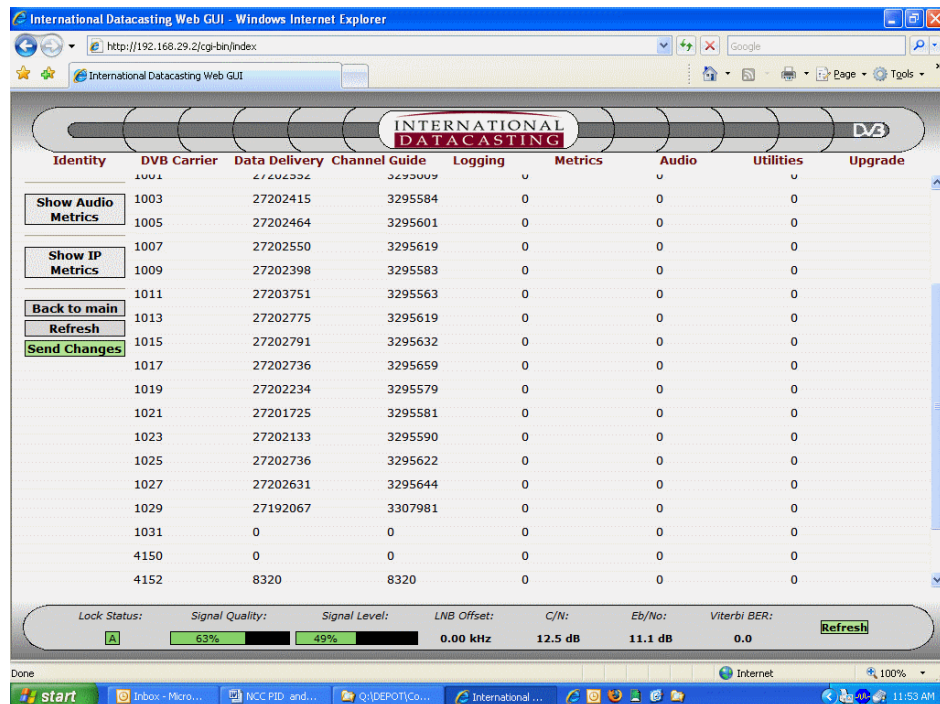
International Datacasting Web GUI - Windows Internet Explorer

http://192.168.29.2/cgi-bin/index

Google

International Datacasting Web GUI

Page · Tools ·

INTERNATIONAL DATACASTING

DVB

Identity DVB Carrier Data Delivery Channel Guide Logging Metrics Audio Utilities Upgrade

Show Audio Metrics

Show IP Metrics

Back to main

Refresh

Send Changes

| | | | | | |
|---|---|---|---|---|---|
| 1001 | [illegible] | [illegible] | 0 | 0 | 0 |
| 1003 | 27202415 | 3295584 | 0 | 0 | 0 |
| 1005 | 27202464 | 3295601 | 0 | 0 | 0 |
| 1007 | 27202550 | 3295619 | 0 | 0 | 0 |
| 1009 | 27202398 | 3295583 | 0 | 0 | 0 |
| 1011 | 27203751 | 3295563 | 0 | 0 | 0 |
| 1013 | 27202775 | 3295619 | 0 | 0 | 0 |
| 1015 | 27202791 | 3295632 | 0 | 0 | 0 |
| 1017 | 27202736 | 3295659 | 0 | 0 | 0 |
| 1019 | 27202234 | 3295579 | 0 | 0 | 0 |
| 1021 | 27201725 | 3295581 | 0 | 0 | 0 |
| 1023 | 27202133 | 3295590 | 0 | 0 | 0 |
| 1025 | 27202736 | 3295622 | 0 | 0 | 0 |
| 1027 | 27202631 | 3295644 | 0 | 0 | 0 |
| 1029 | 27192067 | 3307981 | 0 | 0 | 0 |
| 1031 | 0 | 0 | 0 | 0 | 0 |
| 4150 | 0 | 0 | 0 | 0 | 0 |
| 4152 | 8320 | 8320 | 0 | 0 | 0 |

Lock Status: A
Signal Quality: 63%
Signal Level: 49%
LNB Offset: 0.00 kHz
C/N: 12.5 dB
Eb/No: 11.1 dB
Viterbi BER: 0.0
Refresh

Done

Internet

100%

start

Inbox - Micro...

NCC PID and...

Q:\DEPOT\Co...

International ...

11:53 AM